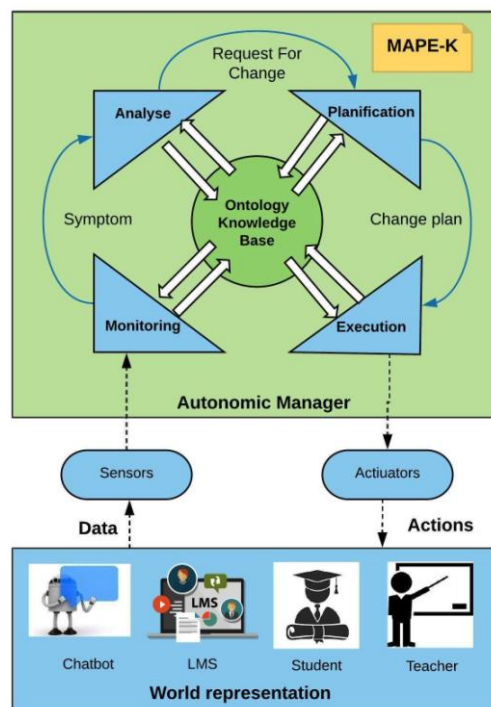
MAPE-K

Request For Change

Analyse

Planification

Symptom

Ontology Knowledge Base

Change plan

Monitoring

Execution

Autonomic Manager

Sensors

Actiuators

Data

Actions

LMS

Chatbot

LMS

Student

Teacher

World representation